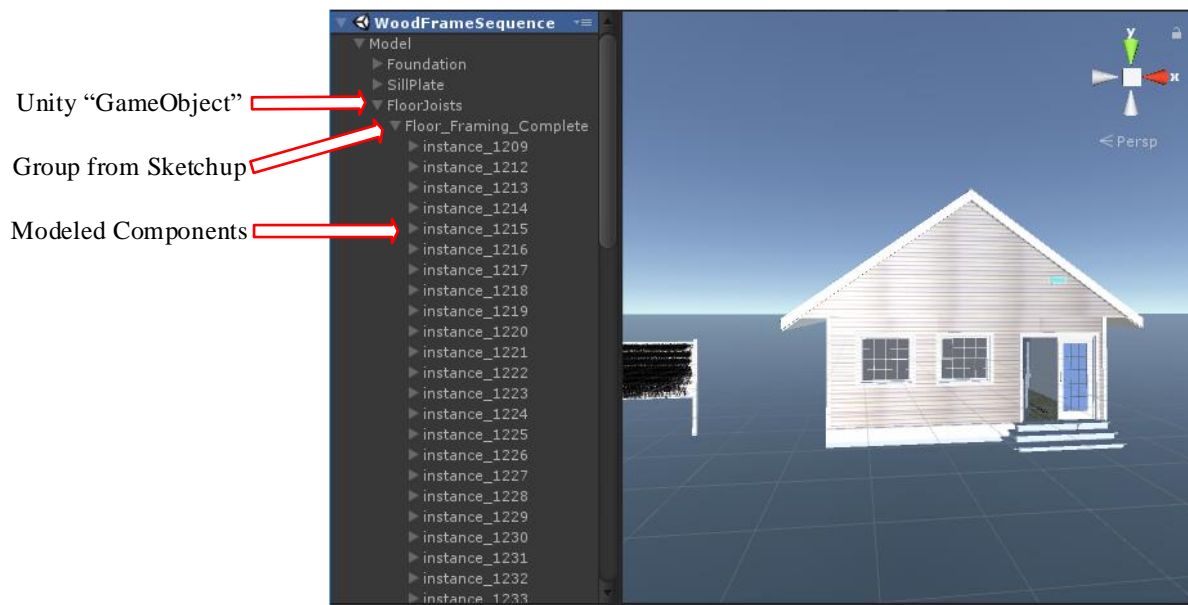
Unity "GameObject"

Group from Sketchup

Modeled Components

WoodFrameSequence
Model
Foundation
SillPlate
FloorJoists
Floor_Framing_Complete
instance_1209
instance_1212
instance_1213
instance_1214
instance_1215
instance_1216
instance_1217
instance_1218
instance_1219
instance_1220
instance_1221
instance_1222
instance_1223
instance_1224
instance_1225
instance_1226
instance_1227
instance_1228
instance_1229
instance_1230
instance_1231
instance_1232
instance_1233

y
x
< Persp